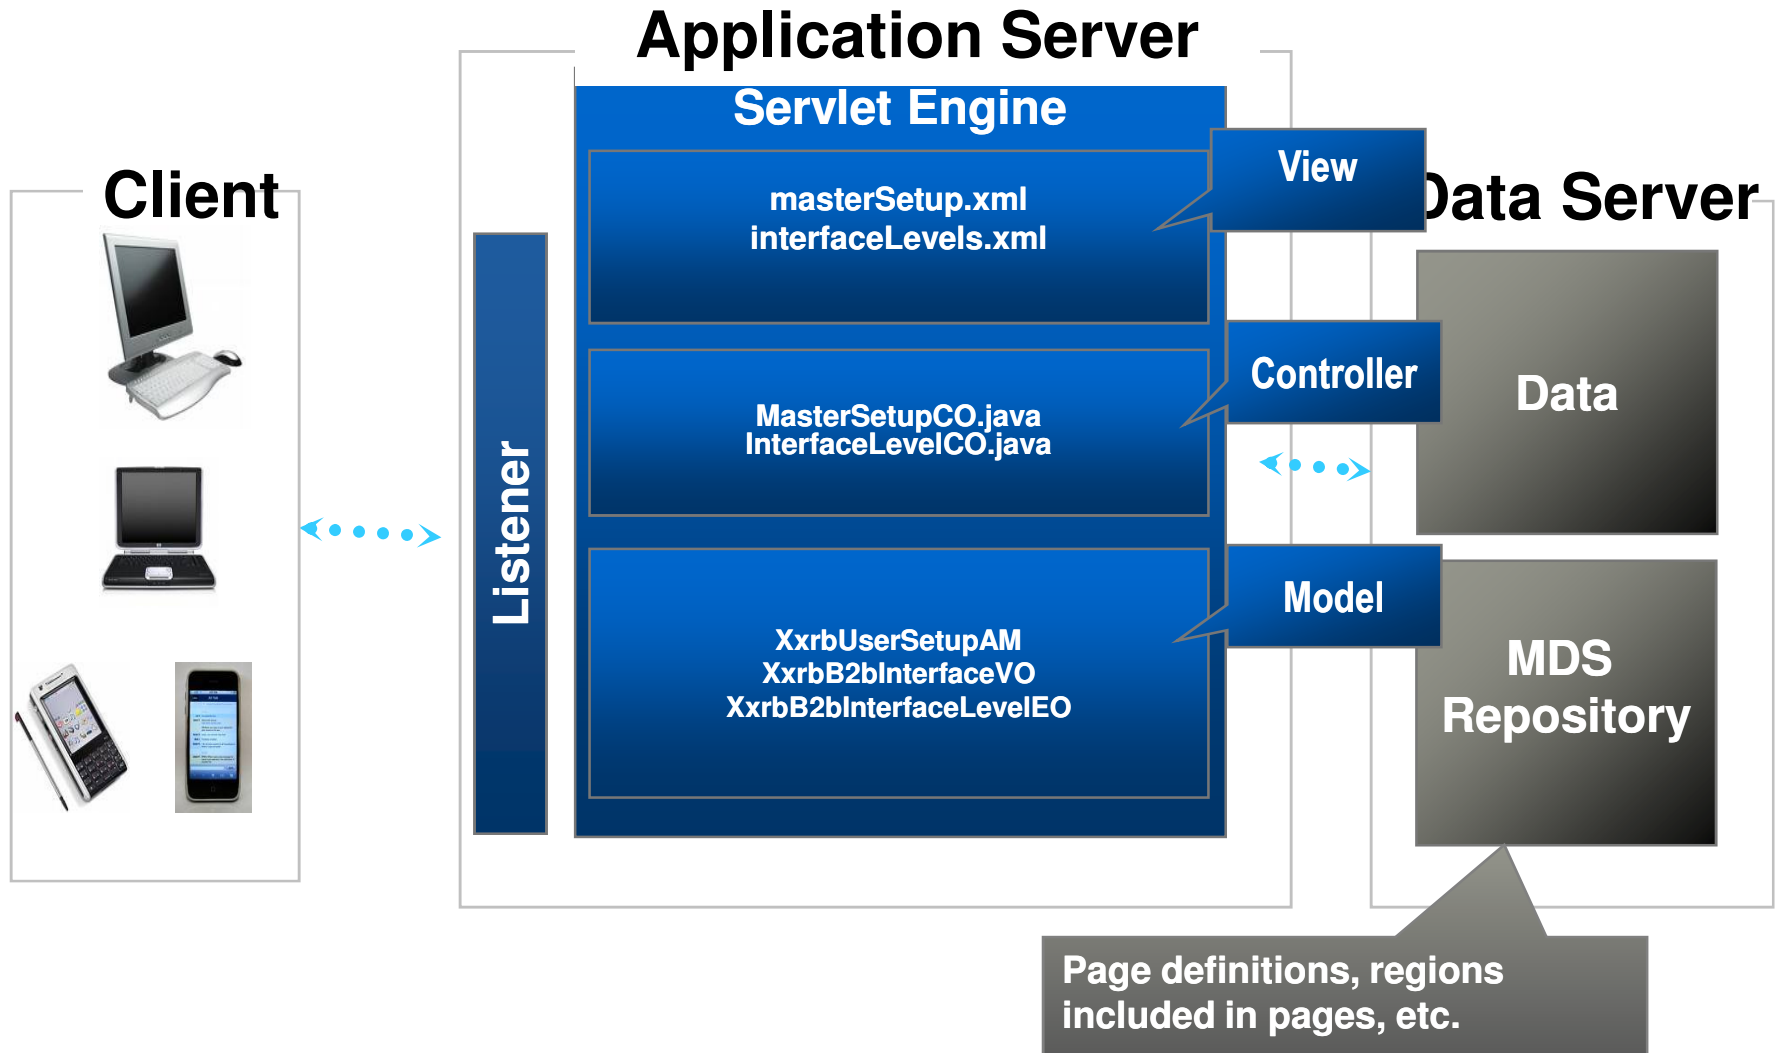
Application Server

Servlet Engine

Client

Listener

masterSetup.xml
interfaceLevels.xml

View

Data Server

MasterSetupCO.java
InterfaceLevelCO.java

Controller

Data

XxrbUserSetupAM
XxrbB2bInterfaceVO
XxrbB2bInterfaceLevelEO

Model

MDS Repository

Page definitions, regions included in pages, etc.